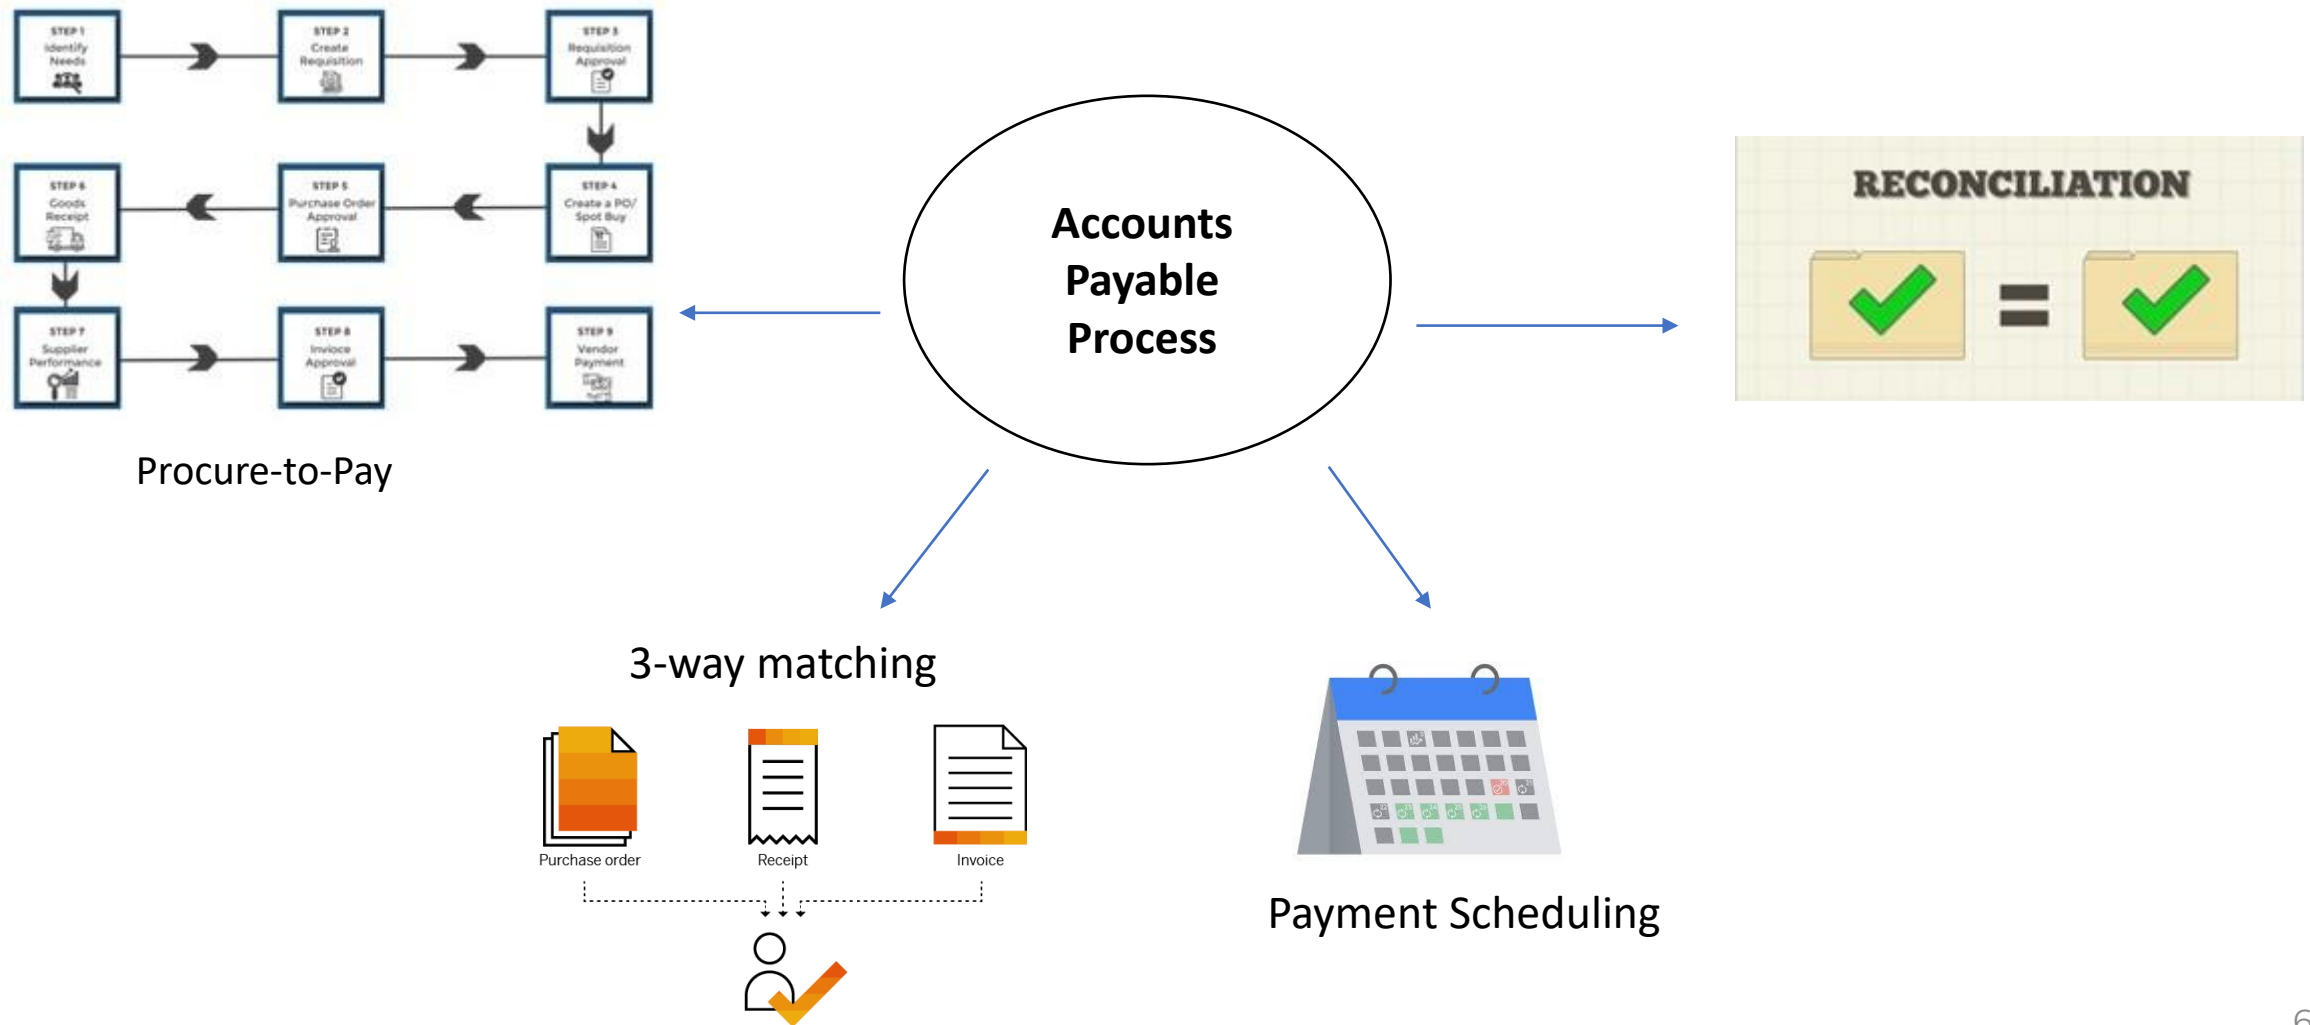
STEP 1
Identify Needs

STEP 2
Create Requisition

STEP 3
Requisition Approval

STEP 6
Goods Receipt

STEP 5
Purchase Order Approval

STEP 4
Create a PO/ Spot Buy

STEP 7
Supplier Performance

STEP 8
Invoice Approval

STEP 9
Vendor Payment

Procure-to-Pay

Accounts Payable Process

RECONCILIATION

3-way matching

Purchase order

Receipt

Invoice

Payment Scheduling

6